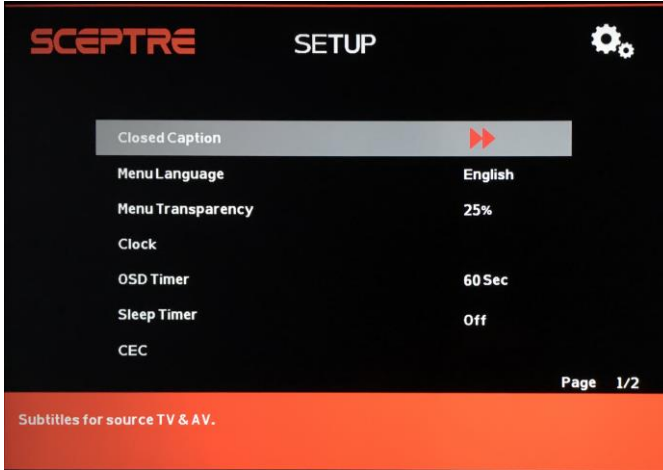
SCEPTRE SETUP

| | |
|---|---|
| Closed Caption | ▶▶ |
| Menu Language | English |
| Menu Transparency | 25% |
| Clock | |
| OSD Timer | 60 Sec |
| Sleep Timer | Off |
| CEC | |

Page 1/2

Subtitles for source TV & AV.